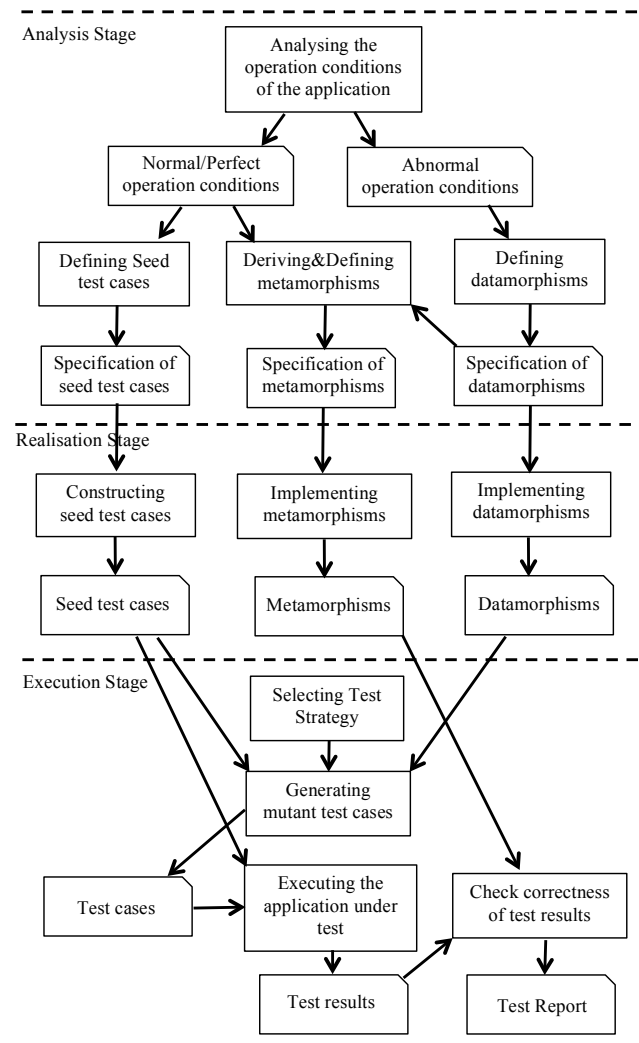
Analysis Stage

Analysing the operation conditions of the application

Normal/Perfect operation conditions

Abnormal operation conditions

Defining Seed test cases

Deriving&Defining metamorphisms

Defining datamorphisms

Specification of seed test cases

Specification of metamorphisms

Specification of datamorphisms

Realisation Stage

Constructing seed test cases

Implementing metamorphisms

Implementing datamorphisms

Seed test cases

Metamorphisms

Datamorphisms

Execution Stage

Selecting Test Strategy

Generating mutant test cases

Test cases

Executing the application under test

Check correctness of test results

Test results

Test Report